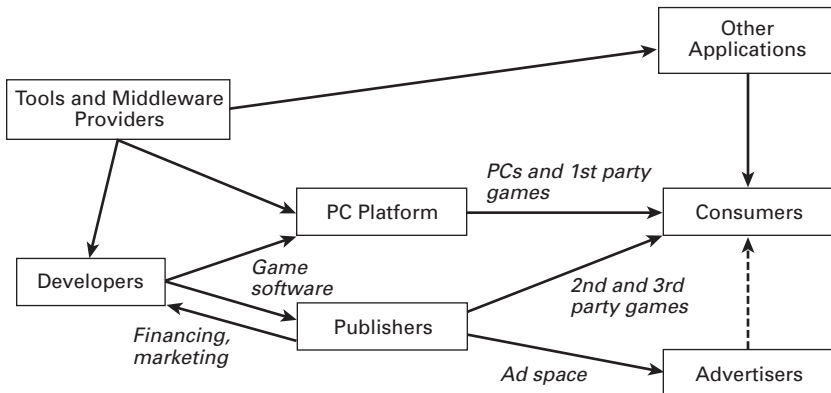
Other Applications

Tools and Middleware Providers

PCs and 1st party games

PC Platform

Consumers

Developers

Game software

2nd and 3rd party games

Publishers

Financing, marketing

Ad space

Advertisers